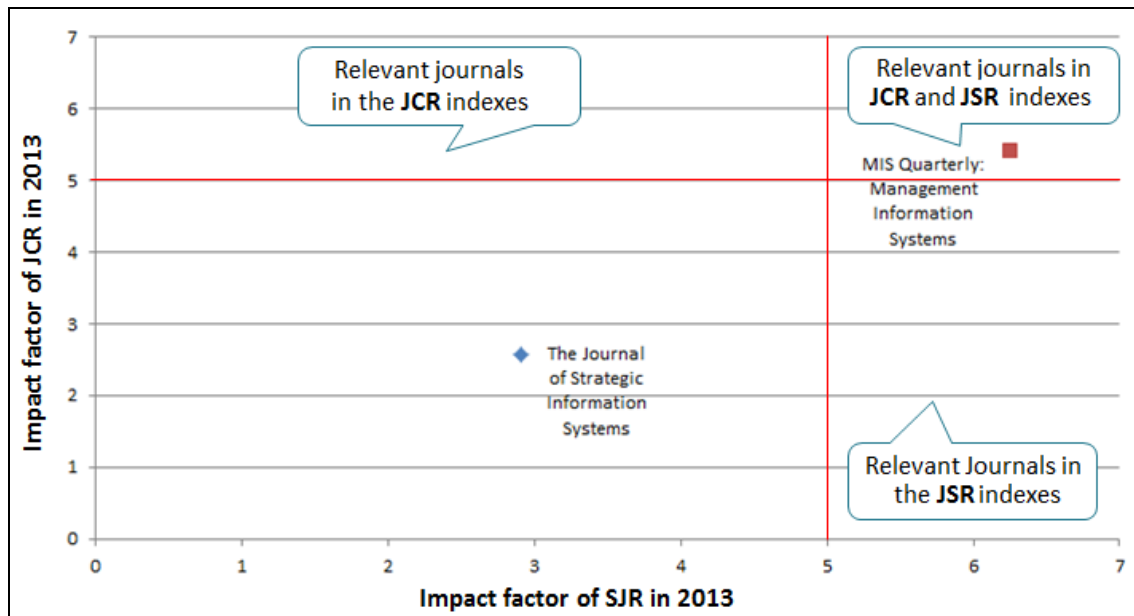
Relevant journals in the **JCR** indexes

Relevant journals in **JCR** and **JSR** indexes

MIS Quarterly: Management Information Systems

The Journal of Strategic Information Systems

Relevant Journals in the **JSR** indexes

Impact factor of JCR in 2013

7
6
5
4
3
2
1
0

0 1 2 3 4 5 6 7

Impact factor of SJR in 2013